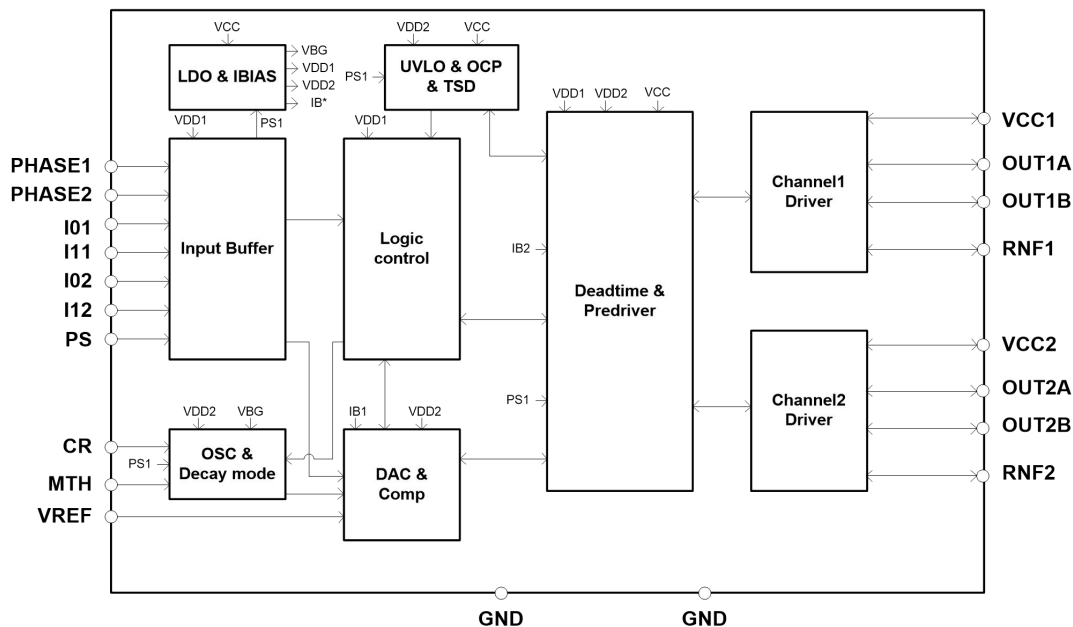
VCC
LDO & IBIAS
VBG
VDD1
VDD2
IB*
VDD2
VCC
PS1
UVLO & OCP & TSD
VDD1
PS1
VDD1
VDD1
VDD2
VCC
PHASE1
PHASE2
I01
I11
I02
I12
PS
Input Buffer
Logic control
IB2
Deadtime & Predriver
Channel1 Driver
Channel2 Driver
VCC1
OUT1A
OUT1B
RNF1
VCC2
OUT2A
OUT2B
RNF2
VDD2
VBG
IB1
VDD2
PS1
CR
PS1
OSC & Decay mode
MTH
DAC & Comp
VREF
GND
GND